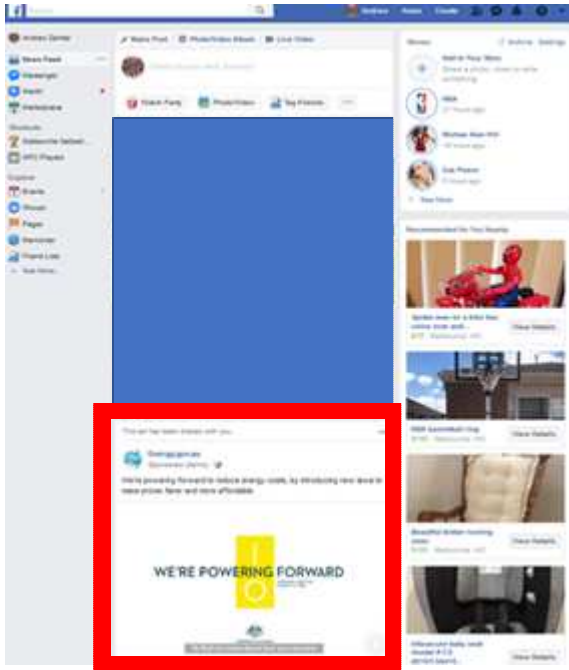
Andrew Home Create

Andrew Zemler

News Feed

Messenger

Watch

Marketplace

Shortcuts

Explore

Events

Groups

Pages

Fundraisers

Friend Lists

See More...

Make Post Photo/Video Album Live Video

Watch Party Photo/Video Tag Friends

This ad has been shared with you.

Energy.gov.au

Sponsored

We're powering forward to reduce energy costs, by introducing new laws to make prices fairer and more affordable.

WE'RE POWERING FORWARD

Stories

Add to Your Story

NBA

See More

Recommended for You Nearby

View Details

View Details

View Details

View Details